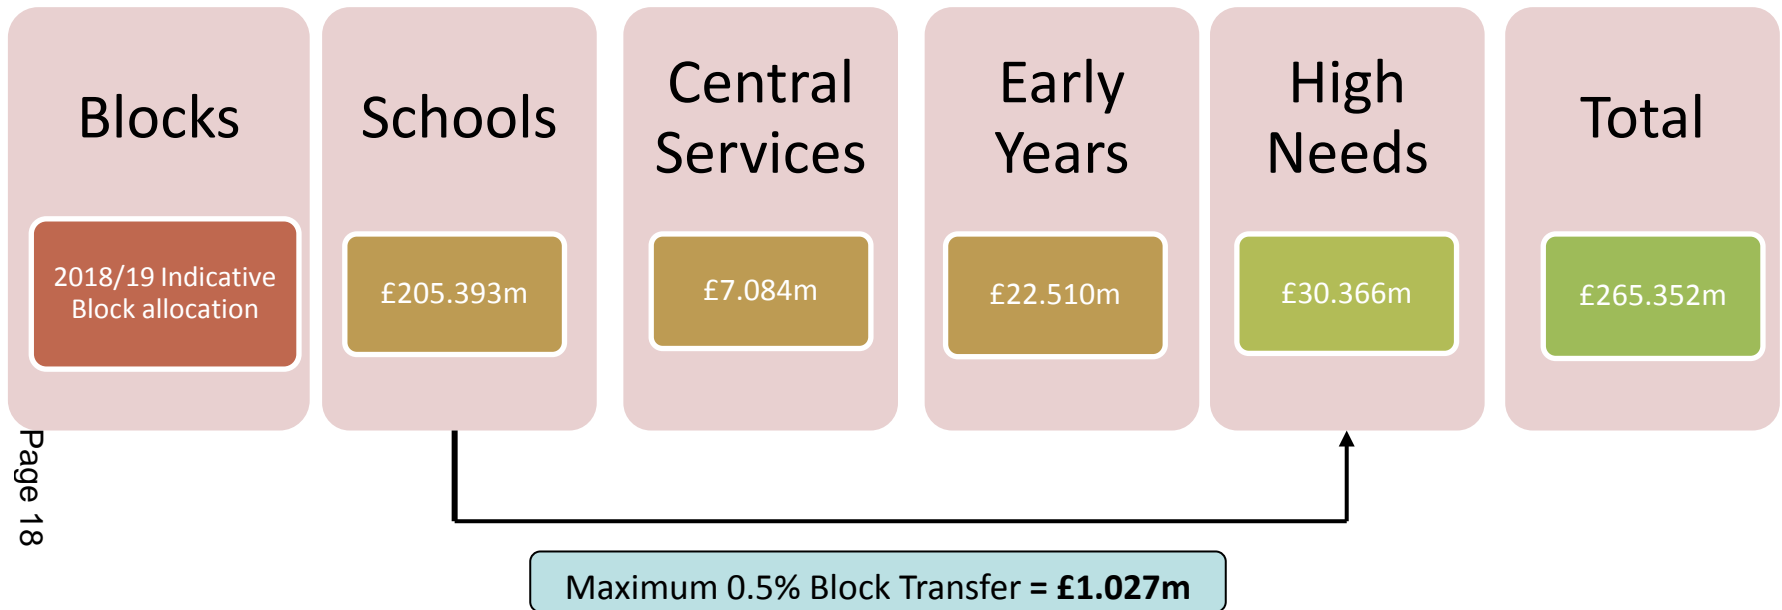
Blocks

2018/19 Indicative Block allocation

Schools

£205.393m

Central Services

£7.084m

Early Years

£22.510m

High Needs

£30.366m

Total

£265.352m

Page 18

Maximum 0.5% Block Transfer = £1.027m